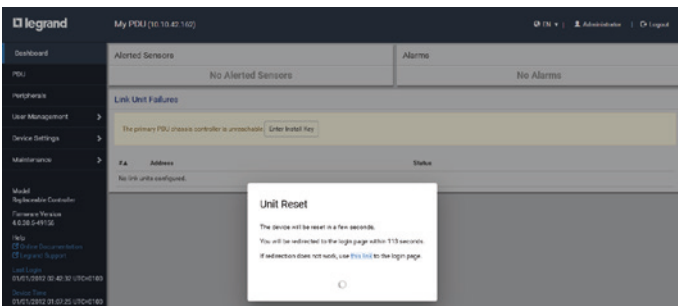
legrand

My PDU (10.10.42.162)

EN | Administrator | Logout

Dashboard
PDU
Peripherals
User Management
Device Settings
Maintenance

Model
Replaceable Controller
Firmware Version
4.0.20.5-49135
Help
Online Documentation
Legrand Support
Last Login
05/01/2012 02:42:32 UTC+0100
Device Time
05/01/2012 01:07:25 UTC+0100

Alerted Sensors
No Alerted Sensors

Alarms
No Alarms

Link Unit Failures

The primary PDU chassis controller is unreachable. Enter Install Key

# | Address | Status
No link units configured.

Unit Reset

The device will be reset in a few seconds.

You will be redirected to the login page within 113 seconds.

If redirection does not work, use this link to the login page.